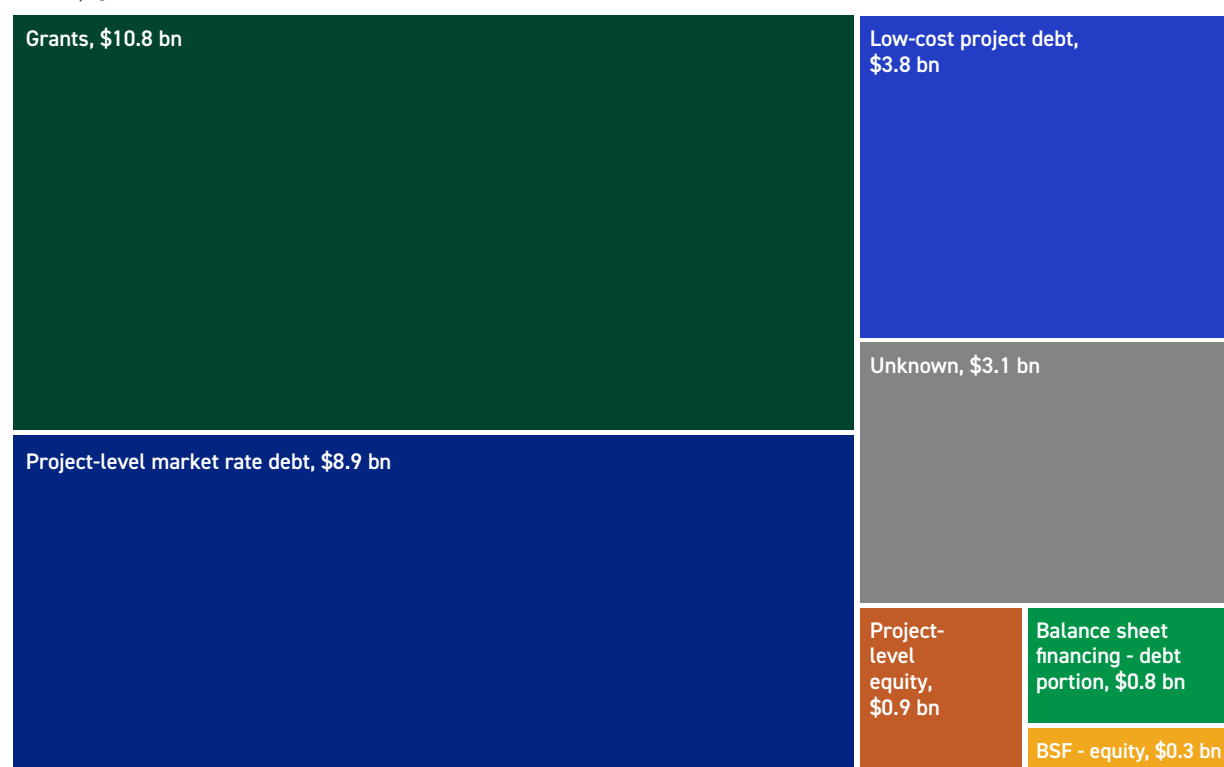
Grants, \$10.8 bn

Low-cost project debt, \$3.8 bn

Unknown, \$3.1 bn

Project-level market rate debt, \$8.9 bn

Project-level equity, \$0.9 bn

Balance sheet financing - debt portion, \$0.8 bn

BSF - equity, \$0.3 bn